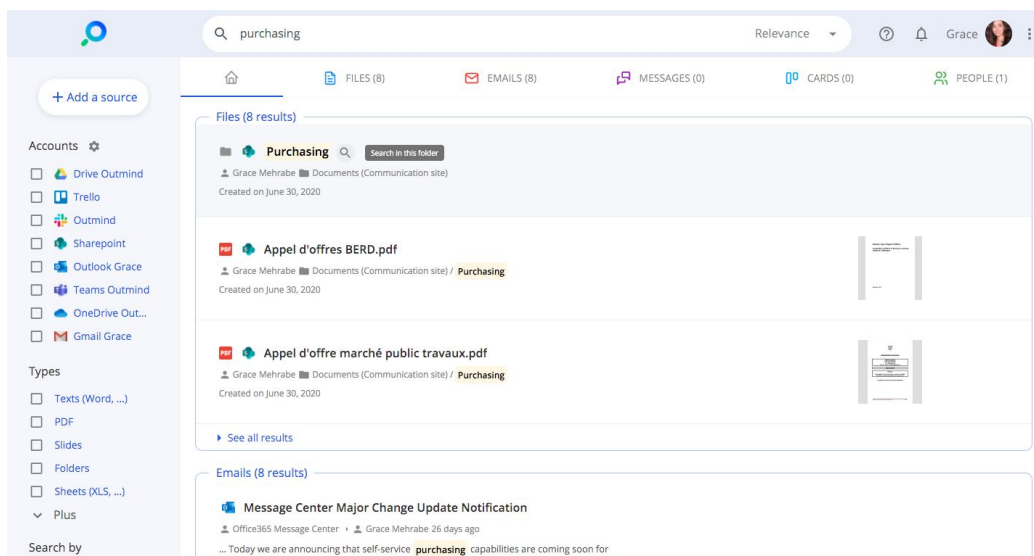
purchasing

Relevance

Grace

+ Add a source

FILES (8)

EMAILS (8)

MESSAGES (0)

CARDS (0)

PEOPLE (1)

Accounts

Drive Outmind

Trello

Outmind

Sharepoint

Outlook Grace

Teams Outmind

OneDrive Out...

Gmail Grace

Types

Texts (Word, ...)

PDF

Slides

Folders

Sheets (XLS, ...)

Plus

Search by

Files (8 results)

Purchasing

Search in this folder

Grace Mehrabe Documents (Communication site)

Created on June 30, 2020

Appel d'offres BERD.pdf

Grace Mehrabe Documents (Communication site) / Purchasing

Created on June 30, 2020

Appel d'offre marché public travaux.pdf

Grace Mehrabe Documents (Communication site) / Purchasing

Created on June 30, 2020

See all results

Emails (8 results)

Message Center Major Change Update Notification

Office365 Message Center › Grace Mehrabe 26 days ago

... Today we are announcing that self-service purchasing capabilities are coming soon for